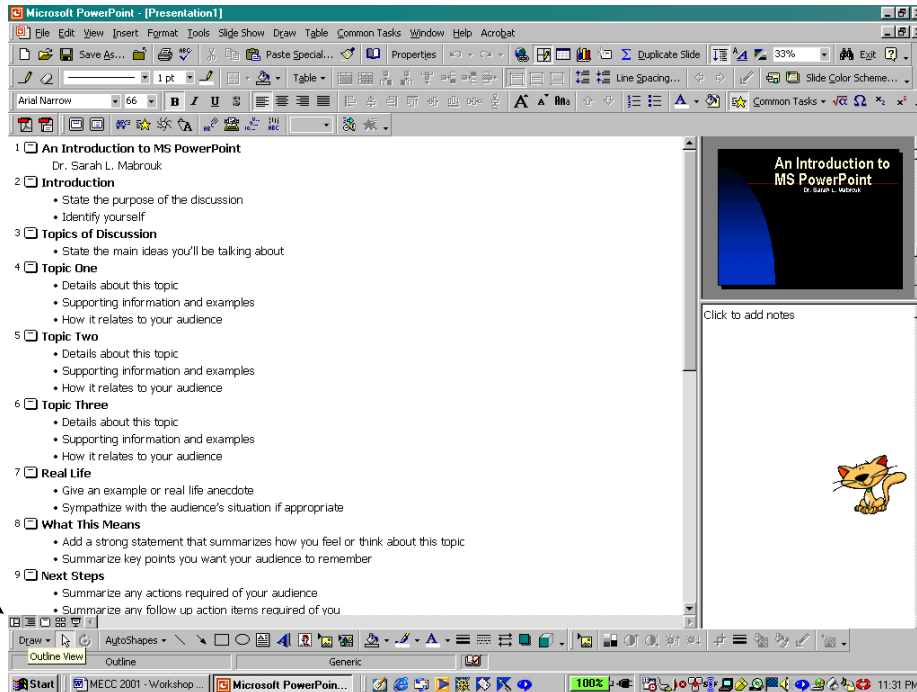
Microsoft PowerPoint - [Presentation1]

File Edit View Insert Format Tools Slide Show Draw Table Common Tasks Window Help Acrobat

Save As... Paste Special... Properties Duplicate Slide 33% Exit

1 pt Table Line Spacing... Slide Color Scheme...

Arial Narrow 66 B I U S Common Tasks

1 An Introduction to MS PowerPoint
Dr. Sarah L. Mabrouk
2 Introduction
• State the purpose of the discussion
• Identify yourself
3 Topics of Discussion
• State the main ideas you'll be talking about
4 Topic One
• Details about this topic
• Supporting information and examples
• How it relates to your audience
5 Topic Two
• Details about this topic
• Supporting information and examples
• How it relates to your audience
6 Topic Three
• Details about this topic
• Supporting information and examples
• How it relates to your audience
7 Real Life
• Give an example or real life anecdote
• Sympathize with the audience's situation if appropriate
8 What This Means
• Add a strong statement that summarizes how you feel or think about this topic
• Summarize key points you want your audience to remember
9 Next Steps
• Summarize any actions required of your audience
• Summarize any follow up action items required of you

An Introduction to MS PowerPoint
Dr. Sarah L. Mabrouk

Click to add notes

Draw AutoShapes

Outline View

Outline Generic

Start MECC 2001 - Workshop ... Microsoft PowerPoin... 100% 11:31 PM